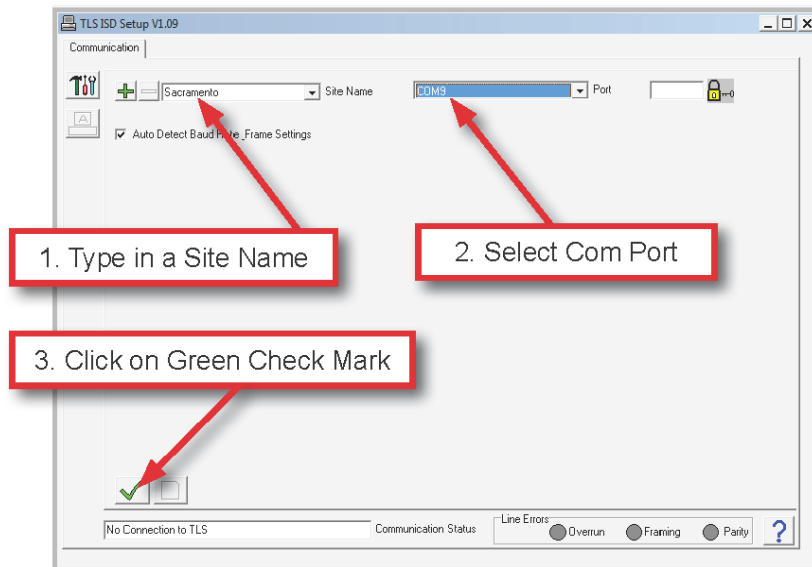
TLS ISD Setup V1.09

Communication

Sacramento

Site Name

COM9

Port

Auto Detect Baud R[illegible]e_Frame Settings

1. Type in a Site Name

2. Select Com Port

3. Click on Green Check Mark

No Connection to TLS

Communication Status

Line Errors

Overrun

Framing

Parity

?